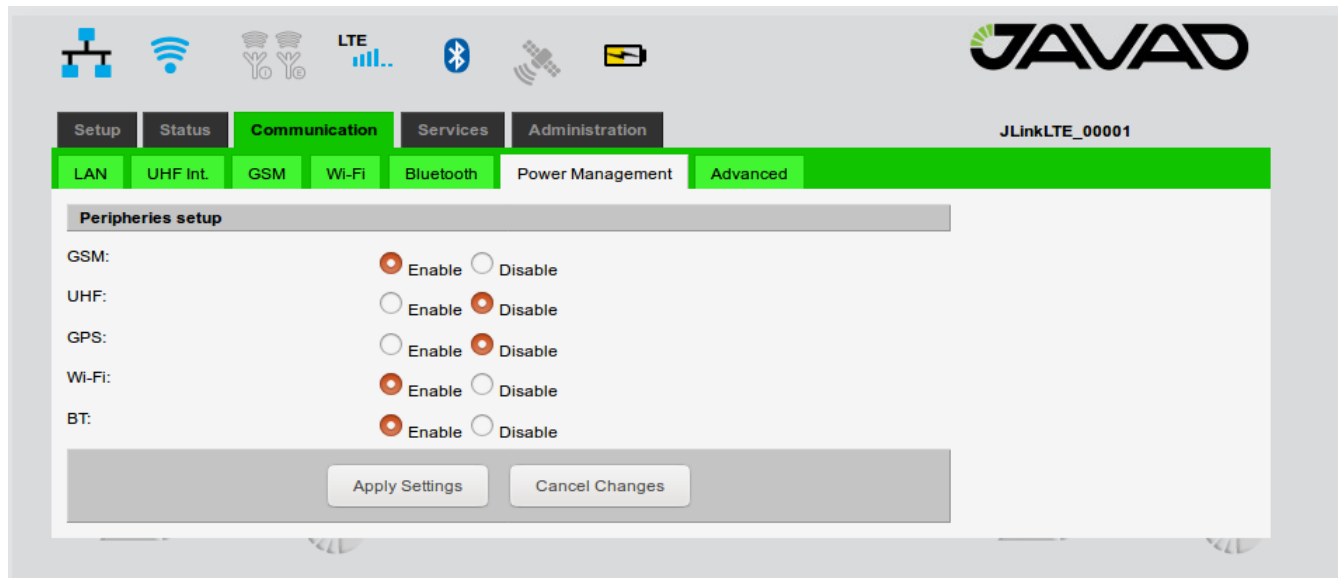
LTE

JAVAD

Setup Status Communication Services Administration

JLinkLTE_00001

LAN UHF Int. GSM Wi-Fi Bluetooth Power Management Advanced

Peripheries setup

GSM: Enable Disable

UHF: Enable Disable

GPS: Enable Disable

Wi-Fi: Enable Disable

BT: Enable Disable

Apply Settings Cancel Changes